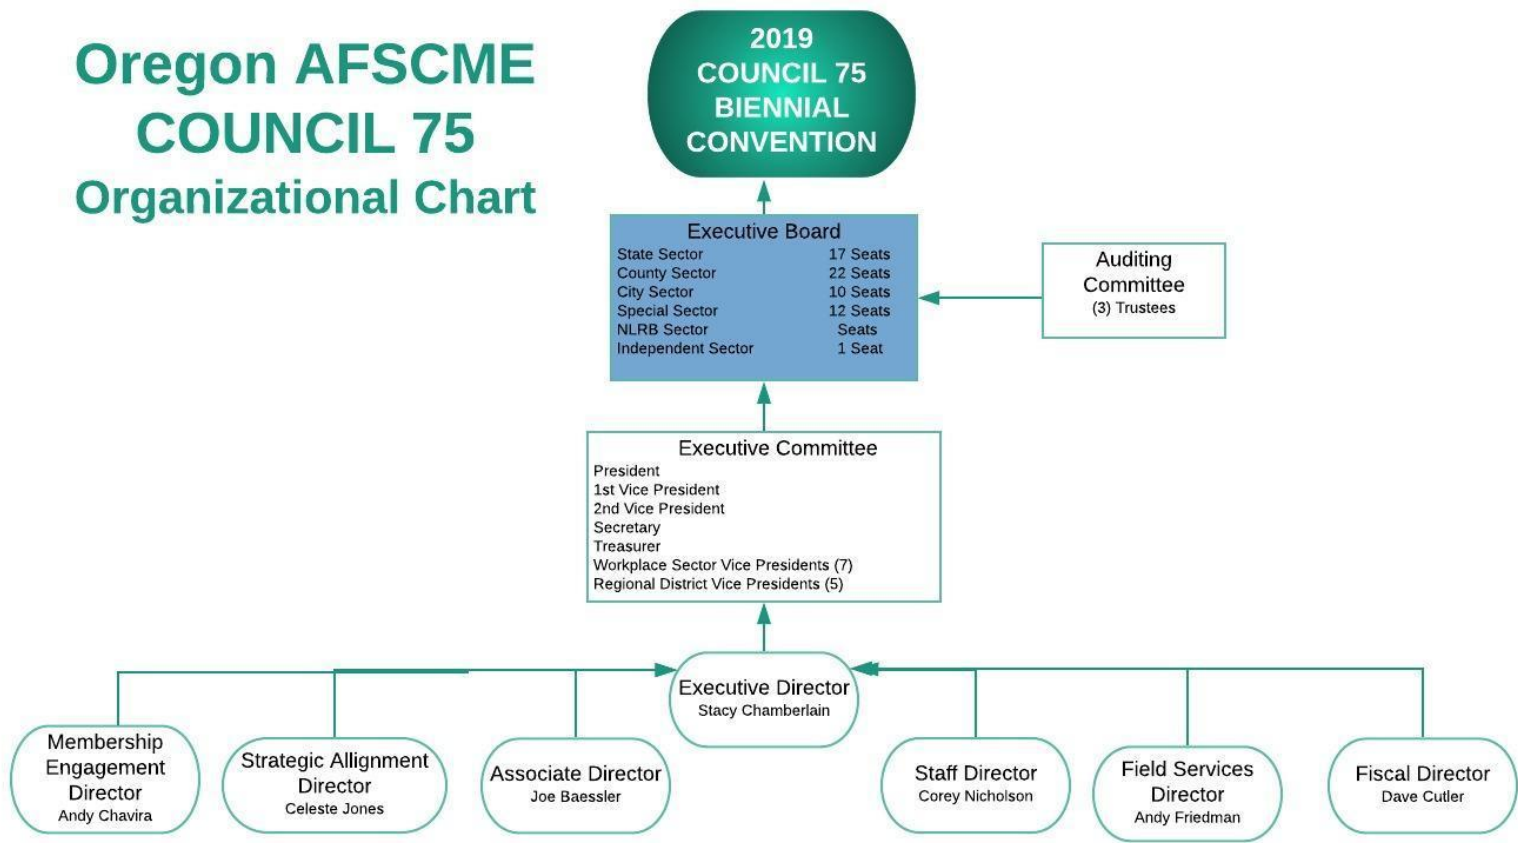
Oregon AFSCME COUNCIL 75 Organizational Chart

2019 COUNCIL 75 BIENNIAL CONVENTION

Executive Board

| | |
|---|---|
| State Sector | 17 Seats |
| County Sector | 22 Seats |
| City Sector | 10 Seats |
| Special Sector | 12 Seats |
| NLRB Sector | Seats |
| Independent Sector | 1 Seat |

Auditing Committee
(3) Trustees

Executive Committee
President
1st Vice President
2nd Vice President
Secretary
Treasurer
Workplace Sector Vice Presidents (7)
Regional District Vice Presidents (5)

Executive Director
Stacy Chamberlain

Membership Engagement Director
Andy Chavira

Strategic Allignment Director
Celeste Jones

Associate Director
Joe Baessler

Staff Director
Corey Nicholson

Field Services Director
Andy Friedman

Fiscal Director
Dave Cutler